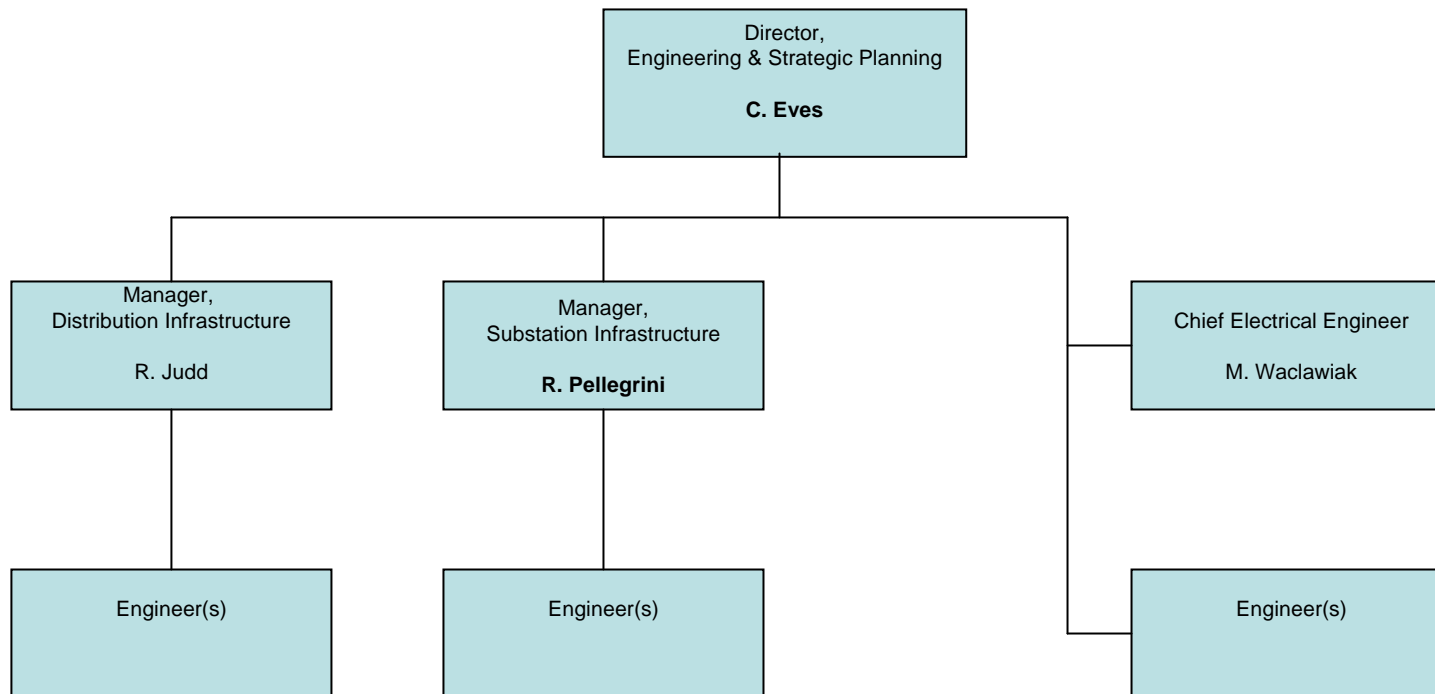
Director,
Engineering & Strategic Planning

**C. Eves**

Manager,
Distribution Infrastructure

R. Judd

Manager,
Substation Infrastructure

**R. Pellegrini**

Chief Electrical Engineer

M. Waclawiak

Engineer(s)

Engineer(s)

Engineer(s)